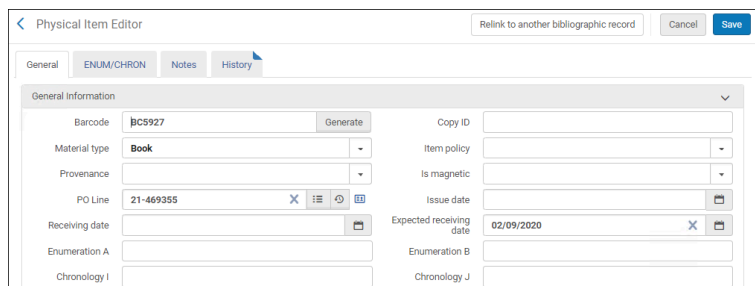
Physical Item Editor

Relink to another bibliographic record

Cancel

Save

General

ENUM/CHRON

Notes

History

General Information

Barcode

BC5927

Generate

Copy ID

Material type

Book

Item policy

Provenance

Is magnetic

PO Line

21-469355

Issue date

Receiving date

Expected receiving date

02/09/2020

Enumeration A

Enumeration B

Chronology I

Chronology J